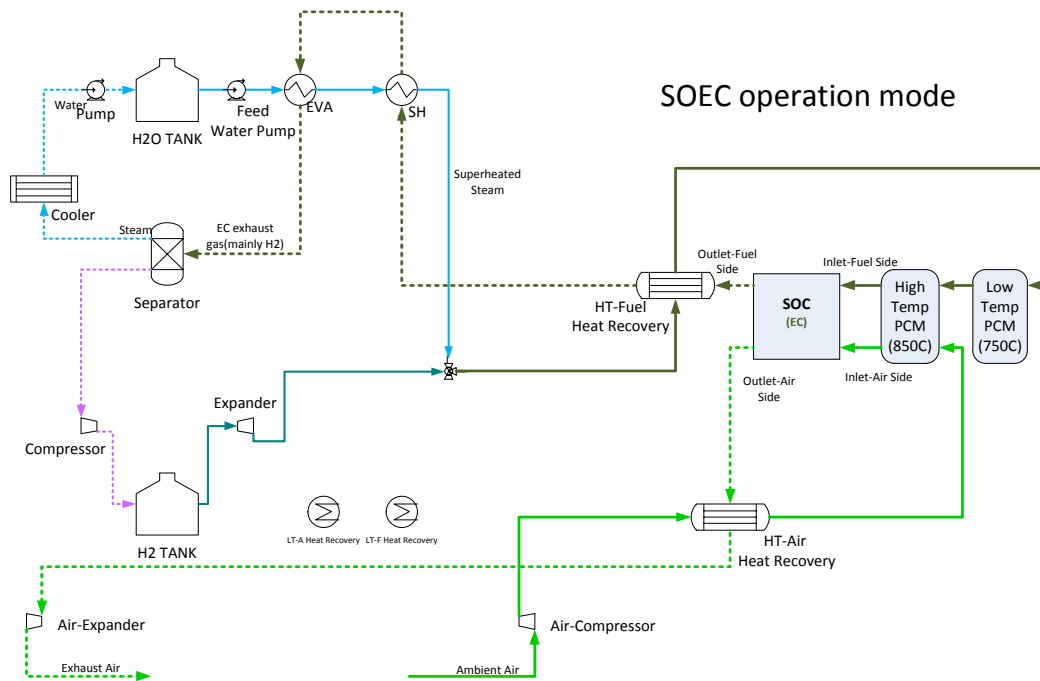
SOEC operation mode

Water
Pump
H2O TANK
Feed
Water Pump
EVA
SH
Cooler
Steam
EC exhaust
gas(mainly H2)
Separator
Superheated
Steam
Outlet-Fuel
Side
Inlet-Fuel Side
HT-Fuel
Heat Recovery
SOC
(EC)
High
Temp
PCM
(850C)
Low
Temp
PCM
(750C)
Inlet-Air Side
Outlet-Air
Side
Expander
Compressor
H2 TANK
LT-A Heat Recovery
LT-F Heat Recovery
HT-Air
Heat Recovery
Air-Expander
Air-Compressor
Exhaust Air
Ambient Air